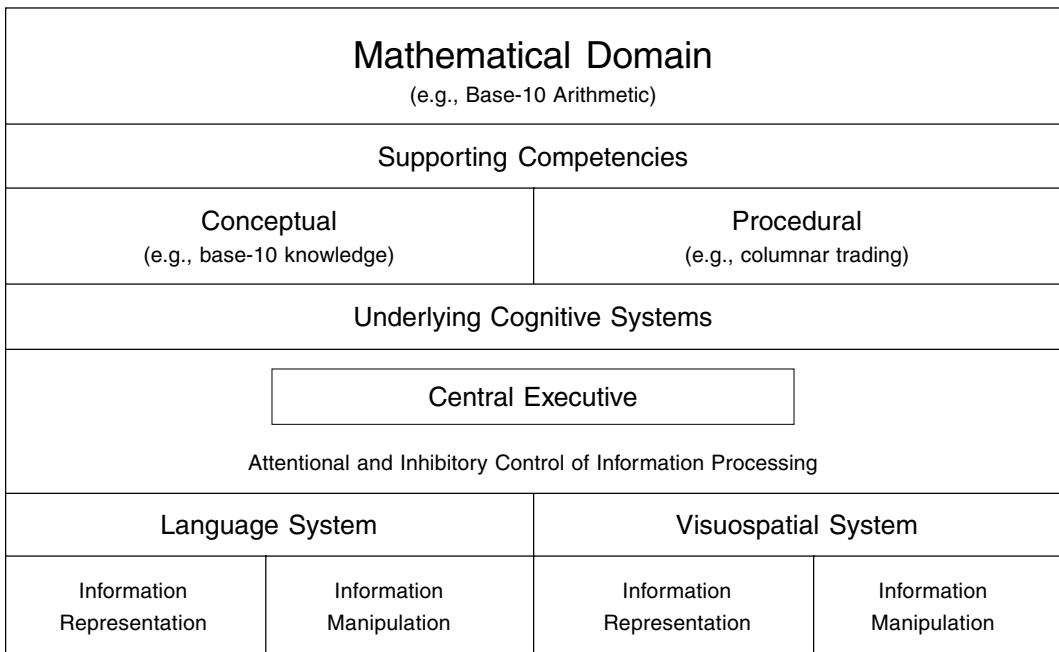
Mathematical Domain
(e.g., Base-10 Arithmetic)

Supporting Competencies

Conceptual
(e.g., base-10 knowledge)

Procedural
(e.g., columnar trading)

Underlying Cognitive Systems

Central Executive

Attentional and Inhibitory Control of Information Processing

Language System

Visuospatial System

Information Representation

Information Manipulation

Information Representation

Information Manipulation